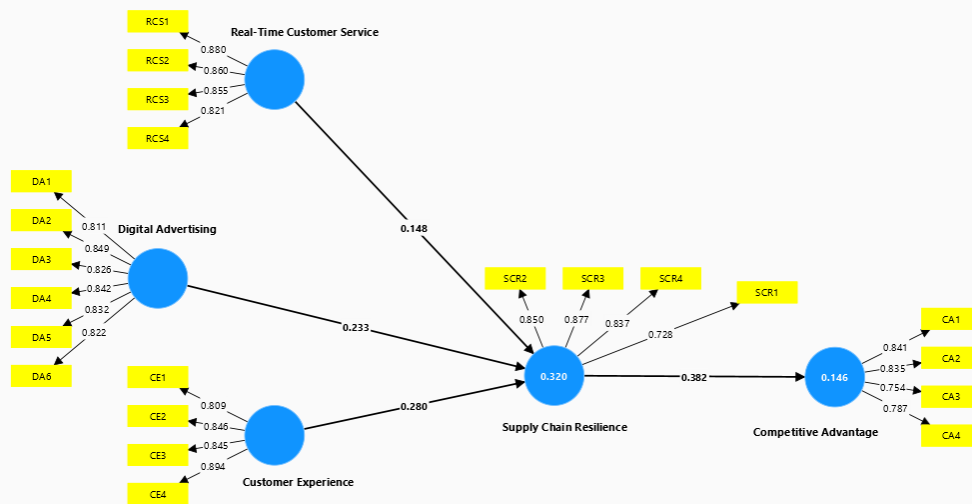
RCS1
RCS2
RCS3
RCS4
0.880
0.860
0.855
0.821
Real-Time Customer Service

DA1
DA2
DA3
DA4
DA5
DA6
0.811
0.849
0.826
0.842
0.832
0.822
Digital Advertising

CE1
CE2
CE3
CE4
0.809
0.846
0.845
0.894
Customer Experience

0.148
0.233
0.280

SCR2
SCR3
SCR4
SCR1
0.850
0.877
0.837
0.728
0.320
Supply Chain Resilience

0.382

0.146
Competitive Advantage
0.841
0.835
0.754
0.787
CA1
CA2
CA3
CA4